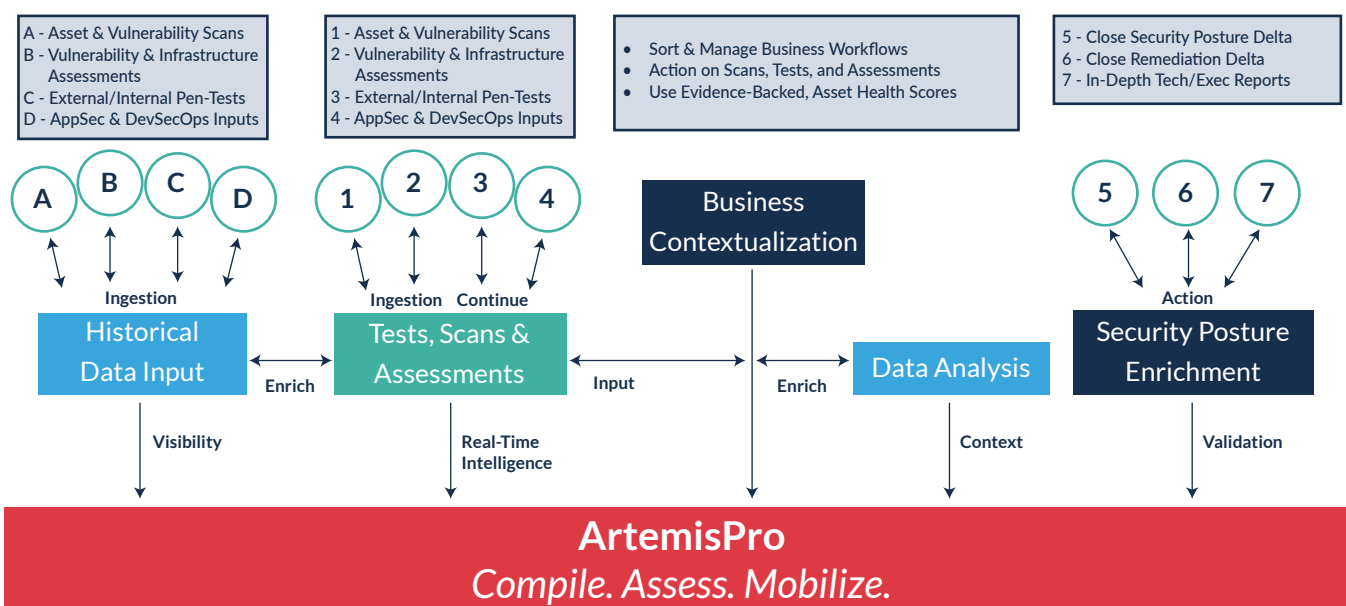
A - Asset & Vulnerability Scans
B - Vulnerability & Infrastructure Assessments
C - External/Internal Pen-Tests
D - AppSec & DevSecOps Inputs

1 - Asset & Vulnerability Scans
2 - Vulnerability & Infrastructure Assessments
3 - External/Internal Pen-Tests
4 - AppSec & DevSecOps Inputs

- Sort & Manage Business Workflows
- Action on Scans, Tests, and Assessments
- Use Evidence-Backed, Asset Health Scores

5 - Close Security Posture Delta
6 - Close Remediation Delta
7 - In-Depth Tech/Exec Reports

A B C D

1 2 3 4

Business Contextualization

5 6 7

Ingestion

Ingestion Continue

Action

Historical Data Input

Enrich

Tests, Scans & Assessments

Input

Enrich

Data Analysis

Security Posture Enrichment

Visibility

Real-Time Intelligence

Context

Validation

ArtemisPro
Compile. Assess. Mobilize.